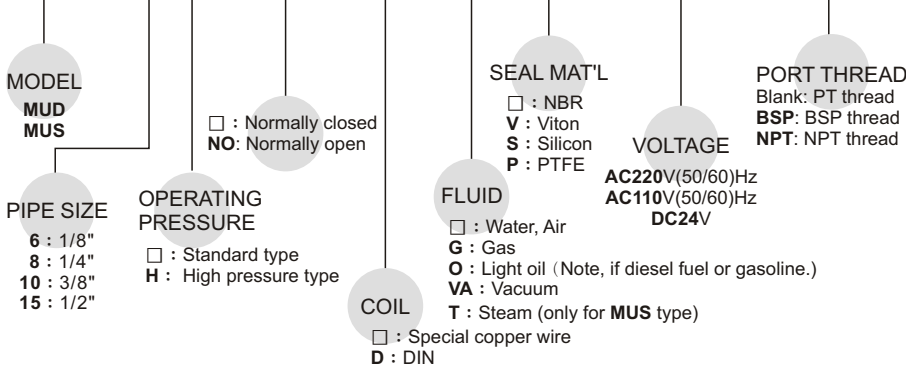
MODEL
MUD
MUS

PIPE SIZE
6 : 1/8"
8 : 1/4"
10 : 3/8"
15 : 1/2"

□ : Normally closed
NO: Normally open

OPERATING PRESSURE
□ : Standard type
H : High pressure type

COIL
□ : Special copper wire
D : DIN

FLUID
□ : Water, Air
G : Gas
O : Light oil (Note, if diesel fuel or gasoline.)
VA : Vacuum
T : Steam (only for MUS type)

SEAL MAT'L
□ : NBR
V : Viton
S : Silicon
P : PTFE

VOLTAGE
AC220V(50/60)Hz
AC110V(50/60)Hz
DC24V

PORT THREAD
Blank: PT thread
BSP: BSP thread
NPT: NPT thread